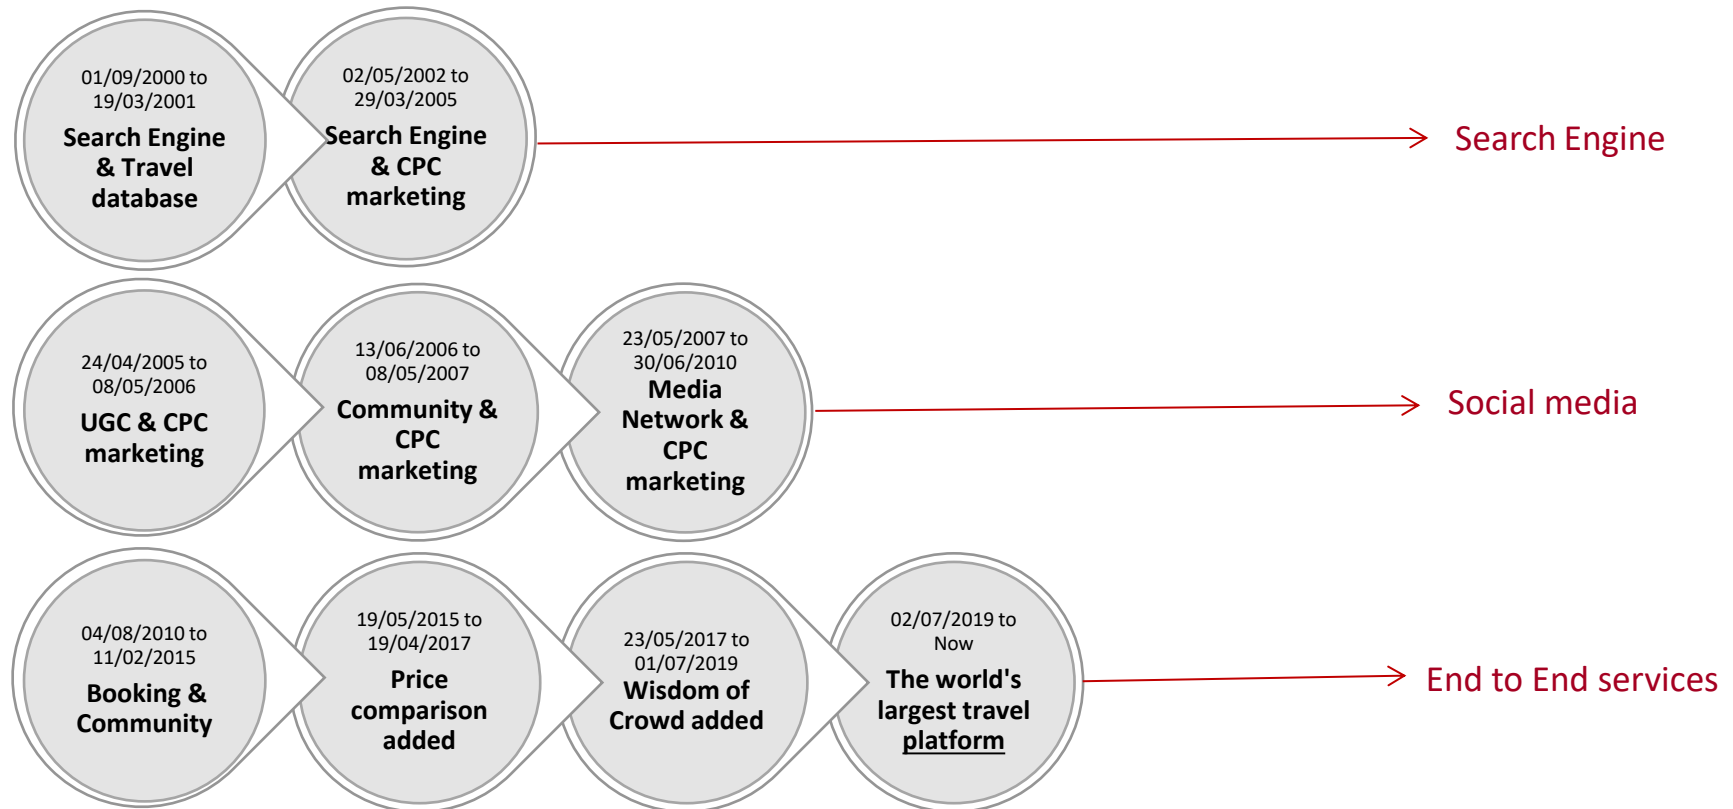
01/09/2000 to 19/03/2001
Search Engine & Travel database

02/05/2002 to 29/03/2005
Search Engine & CPC marketing

Search Engine

24/04/2005 to 08/05/2006
UGC & CPC marketing

13/06/2006 to 08/05/2007
Community & CPC marketing

23/05/2007 to 30/06/2010
Media Network & CPC marketing

Social media

04/08/2010 to 11/02/2015
Booking & Community

19/05/2015 to 19/04/2017
Price comparison added

23/05/2017 to 01/07/2019
Wisdom of Crowd added

02/07/2019 to Now
The world's largest travel platform

End to End services